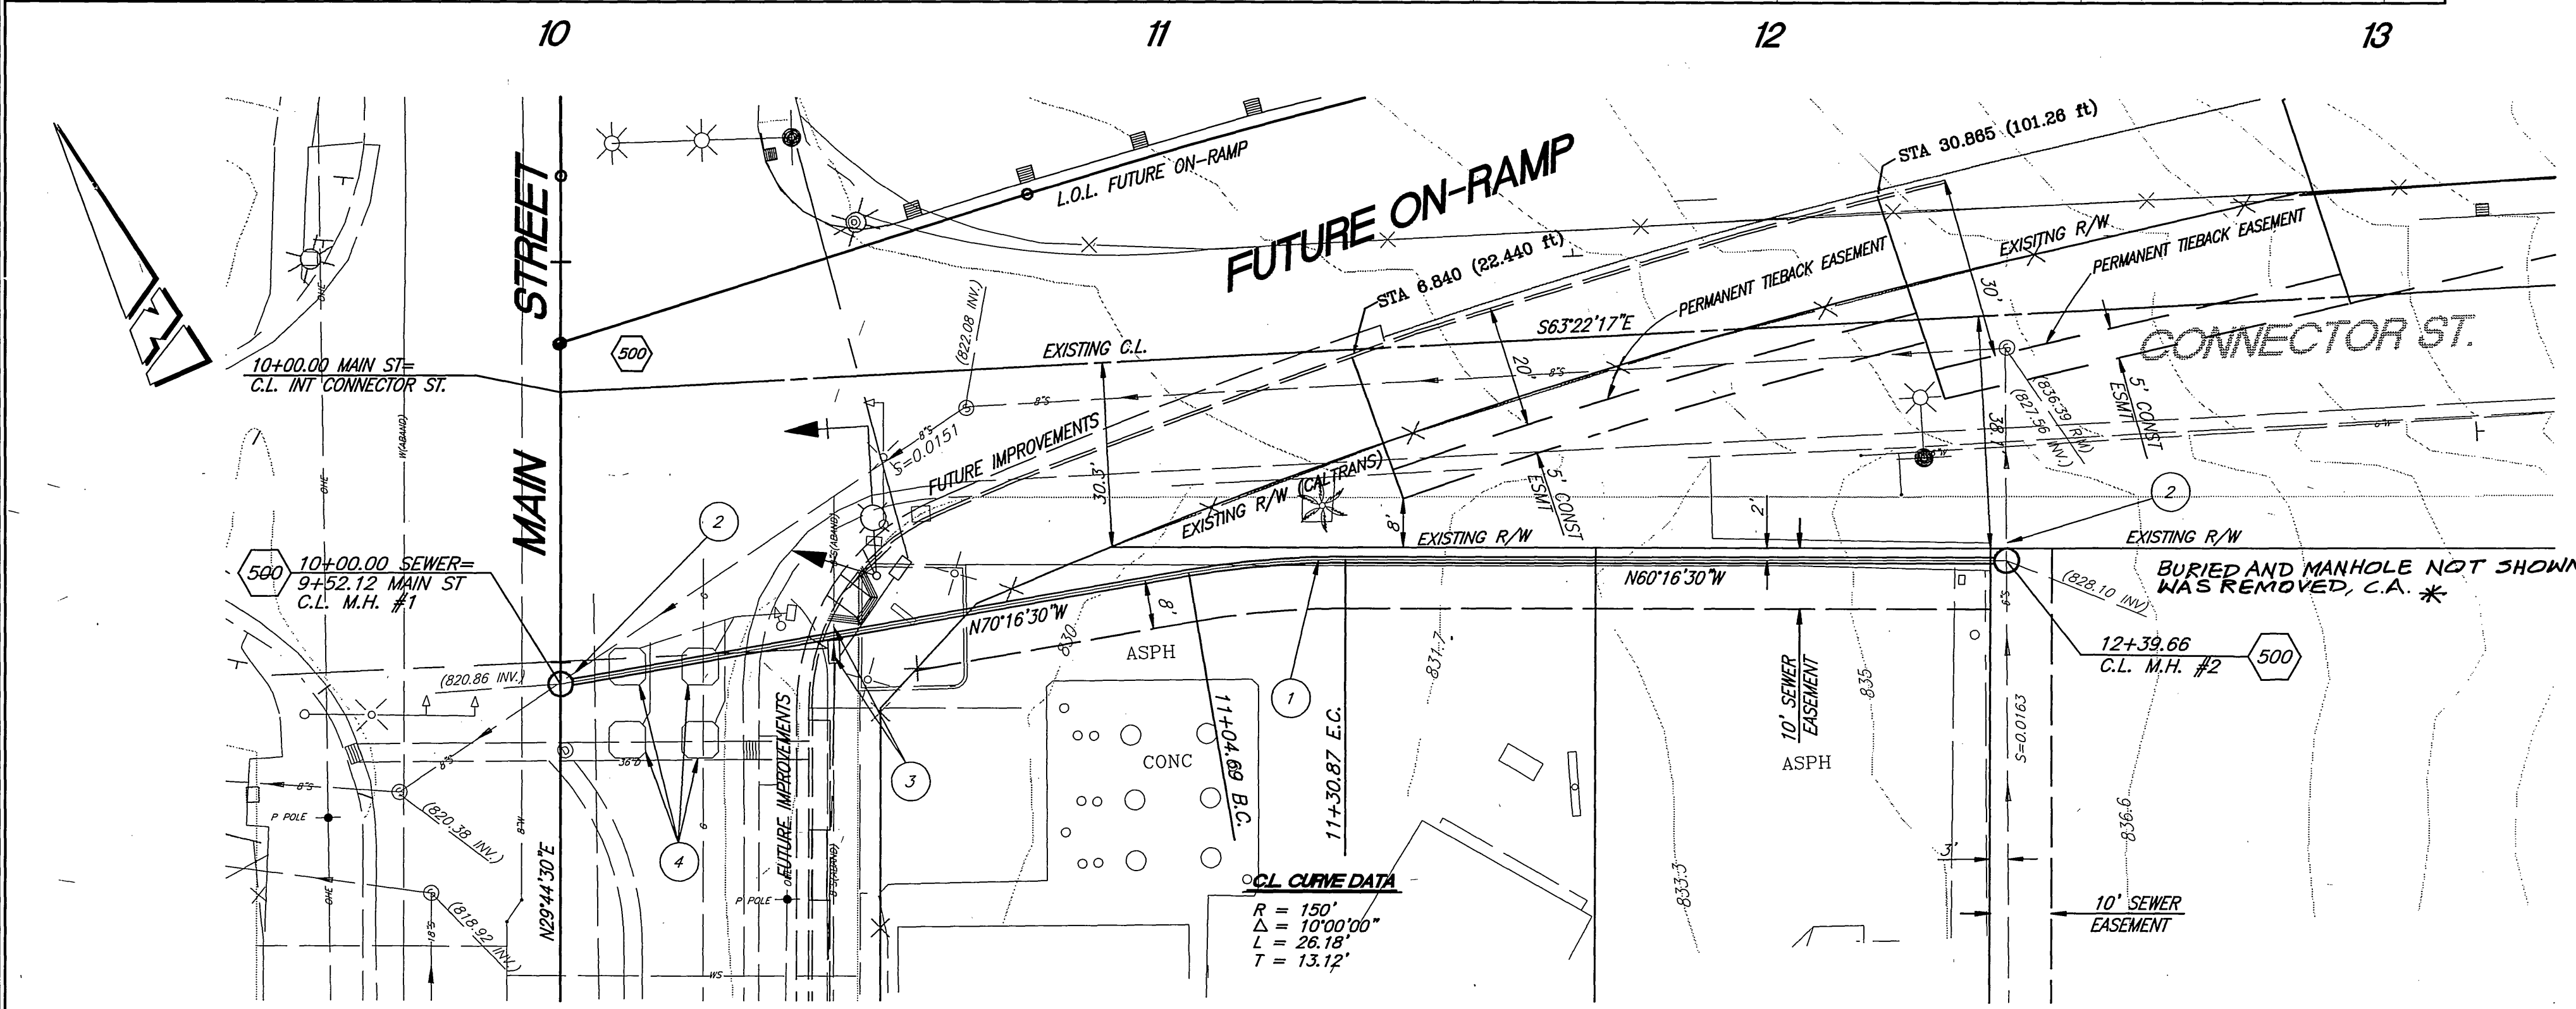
10
11
12
13

L.O.L. FUTURE ON-RAMP
FUTURE ON-RAMP
STA 30.865 (101.26 ft)
STA 6.840 (22.440 ft)
EXISITNG R/W
PERMANENT TIEBACK EASEMENT
PERMANENT TIEBACK EASEMENT
S63°22'17"E
CONNECTOR ST.
30'
20'
MAIN STREET
500
10+00.00 MAIN ST=
C.L. INT CONNECTOR ST.
EXISTING C.L.
(822.08 INV.)
8"S
8"S
8"S
S=0.0151
FUTURE IMPROVEMENTS
30.3'
EXISTING R/W (CALTRANS)
5' CONST ESMT
5' CONST ESMT
(836.39 R/M)
(827.56 INV.)
38.1'
8'
2'
2
2
EXISTING R/W
EXISTING R/W
500
10+00.00 SEWER=
9+52.12 MAIN ST
C.L. M.H. #1
N70°16'30"W
N60°16'30"W
BURIED AND MANHOLE NOT SHOWN
WAS REMOVED, C.A. *
(828.10 INV.)
12+39.66
C.L. M.H. #2
500
8'
830
ASPH
(820.86 INV.)
11+04.69 B.C.
1
11+30.87 E.C.
831.7
10' SEWER EASEMENT
835
ASPH
S=0.0163
CONC
3
4
(820.38 INV.)
(818.92 INV.)
P POLE
P POLE
N29°44'30"E
FUTURE IMPROVEMENTS
C.L. CURVE DATA
R = 150'
Δ = 10°00'00"
L = 26.18'
T = 13.12'
833.3
836.6
3'
10' SEWER EASEMENT